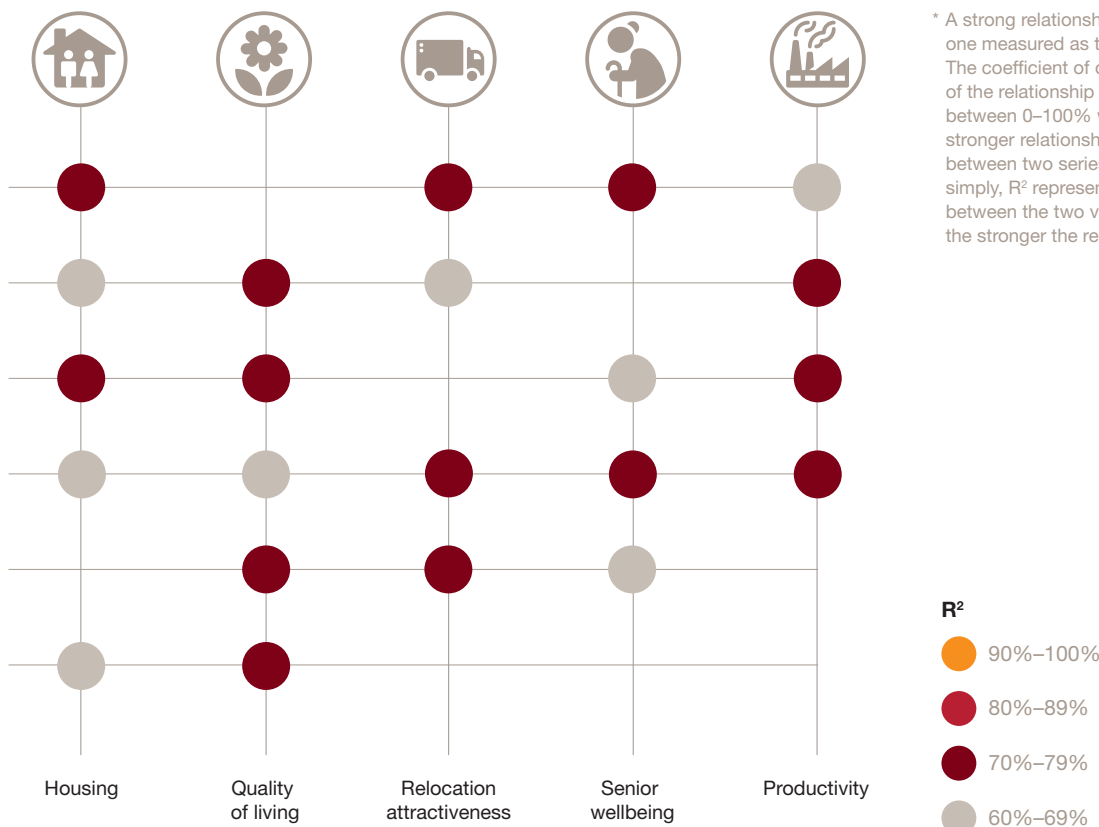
* A strong relationsh one measured as t The coefficient of c of the relationship between 0–100% v stronger relationsh between two serie simply, R² represen between the two v the stronger the re

R²

90%–100%

80%–89%

70%–79%

60%–69%

Housing

Quality of living

Relocation attractiveness

Senior wellbeing

Productivity